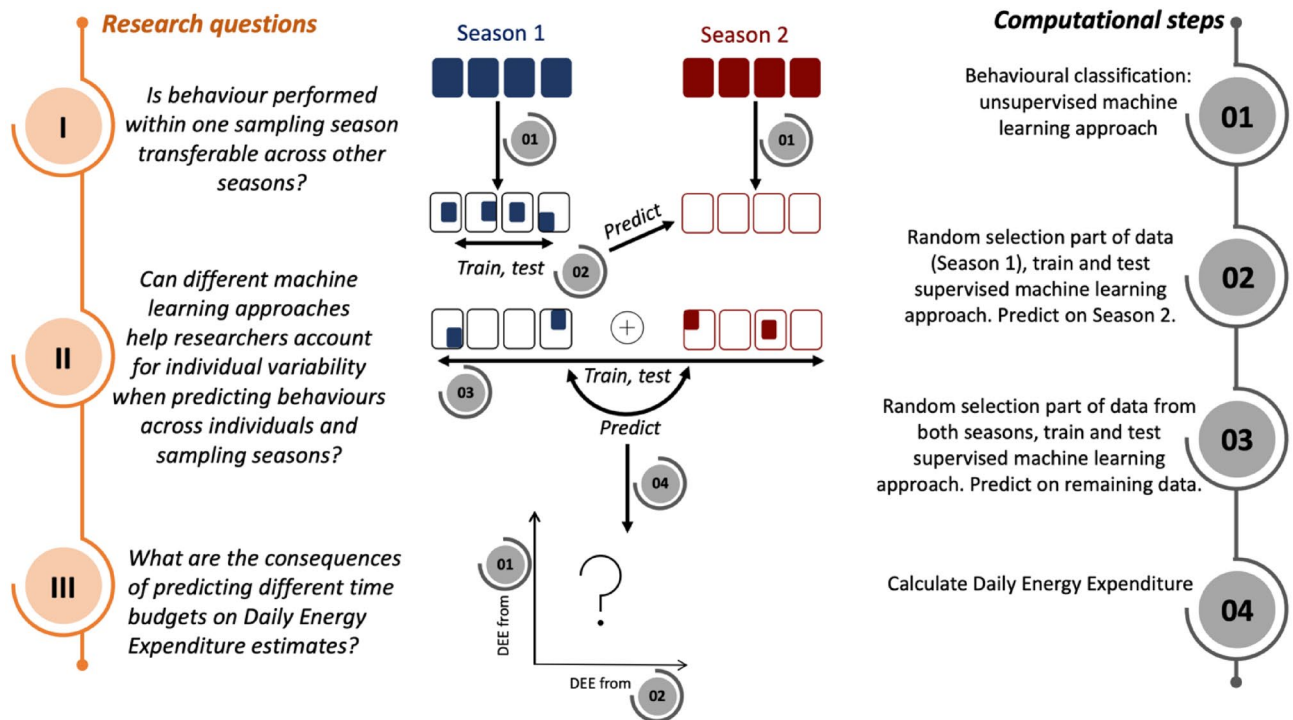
Research questions

I

Is behaviour performed within one sampling season transferable across other seasons?

II

Can different machine learning approaches help researchers account for individual variability when predicting behaviours across individuals and sampling seasons?

III

What are the consequences of predicting different time budgets on Daily Energy Expenditure estimates?

Season 1

Season 2

01

01

Predict

Train, test

02

03

Train, test

Predict

04

01

?

DEE from

DEE from

02

Computational steps

Behavioural classification: unsupervised machine learning approach

01

Random selection part of data (Season 1), train and test supervised machine learning approach. Predict on Season 2.

02

Random selection part of data from both seasons, train and test supervised machine learning approach. Predict on remaining data.

03

Calculate Daily Energy Expenditure

04